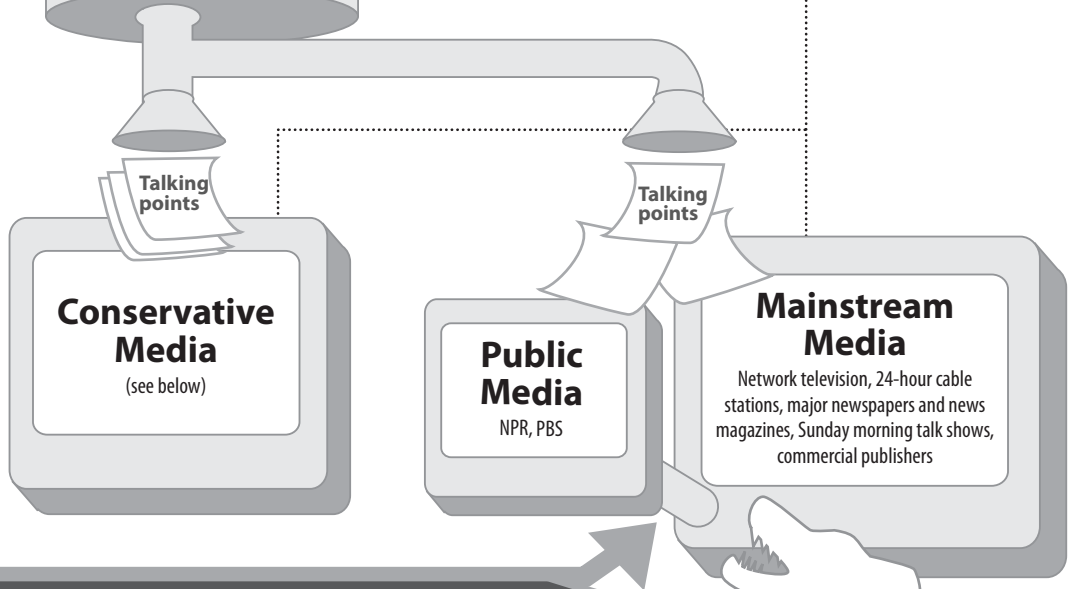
Talking points

Talking points

Conservative Media
(see below)

Public Media
NPR, PBS

Mainstream Media
Network television, 24-hour cable stations, major newspapers and news magazines, Sunday morning talk shows, commercial publishers